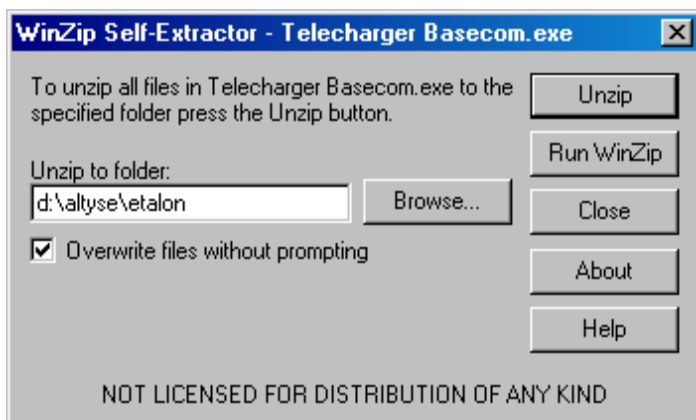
WinZip Self-Extractor - Telecharger Basecom.exe

To unzip all files in Telecharger Basecom.exe to the specified folder press the Unzip button.

Unzip to folder:

d:\altyse\etalon

Browse...

Overwrite files without prompting

Unzip

Run WinZip

Close

About

Help

NOT LICENSED FOR DISTRIBUTION OF ANY KIND